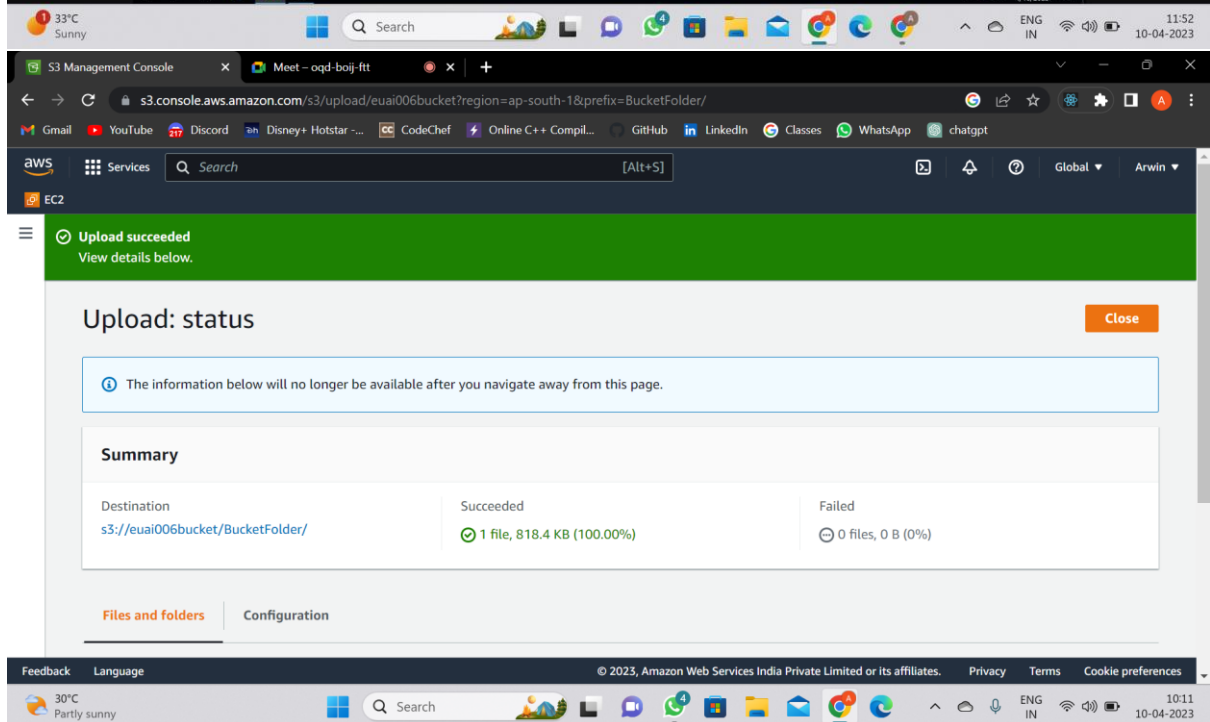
33°C
Sunny

Search

ENG
IN

11:52
10-04-2023

S3 Management Console
Meet – oqd-boij-ftt

s3.console.aws.amazon.com/s3/upload/euai006bucket?region=ap-south-1&prefix=BucketFolder/

Gmail YouTube Discord Disney+ Hotstar -... CodeChef Online C++ Compil... GitHub LinkedIn Classes WhatsApp chatgpt

aws Services Search [Alt+S] Global ▼ Arwin ▼

EC2

Upload succeeded
View details below.

Upload: status

Close

The information below will no longer be available after you navigate away from this page.

Summary

| Destination | Succeeded | Failed |
|---|---|---|
| s3://euai006bucket/BucketFolder/ | 1 file, 818.4 KB (100.00%) | 0 files, 0 B (0%) |

Files and folders Configuration

Feedback Language © 2023, Amazon Web Services India Private Limited or its affiliates. Privacy Terms Cookie preferences

30°C
Partly sunny

Search

ENG
IN

10:11
10-04-2023